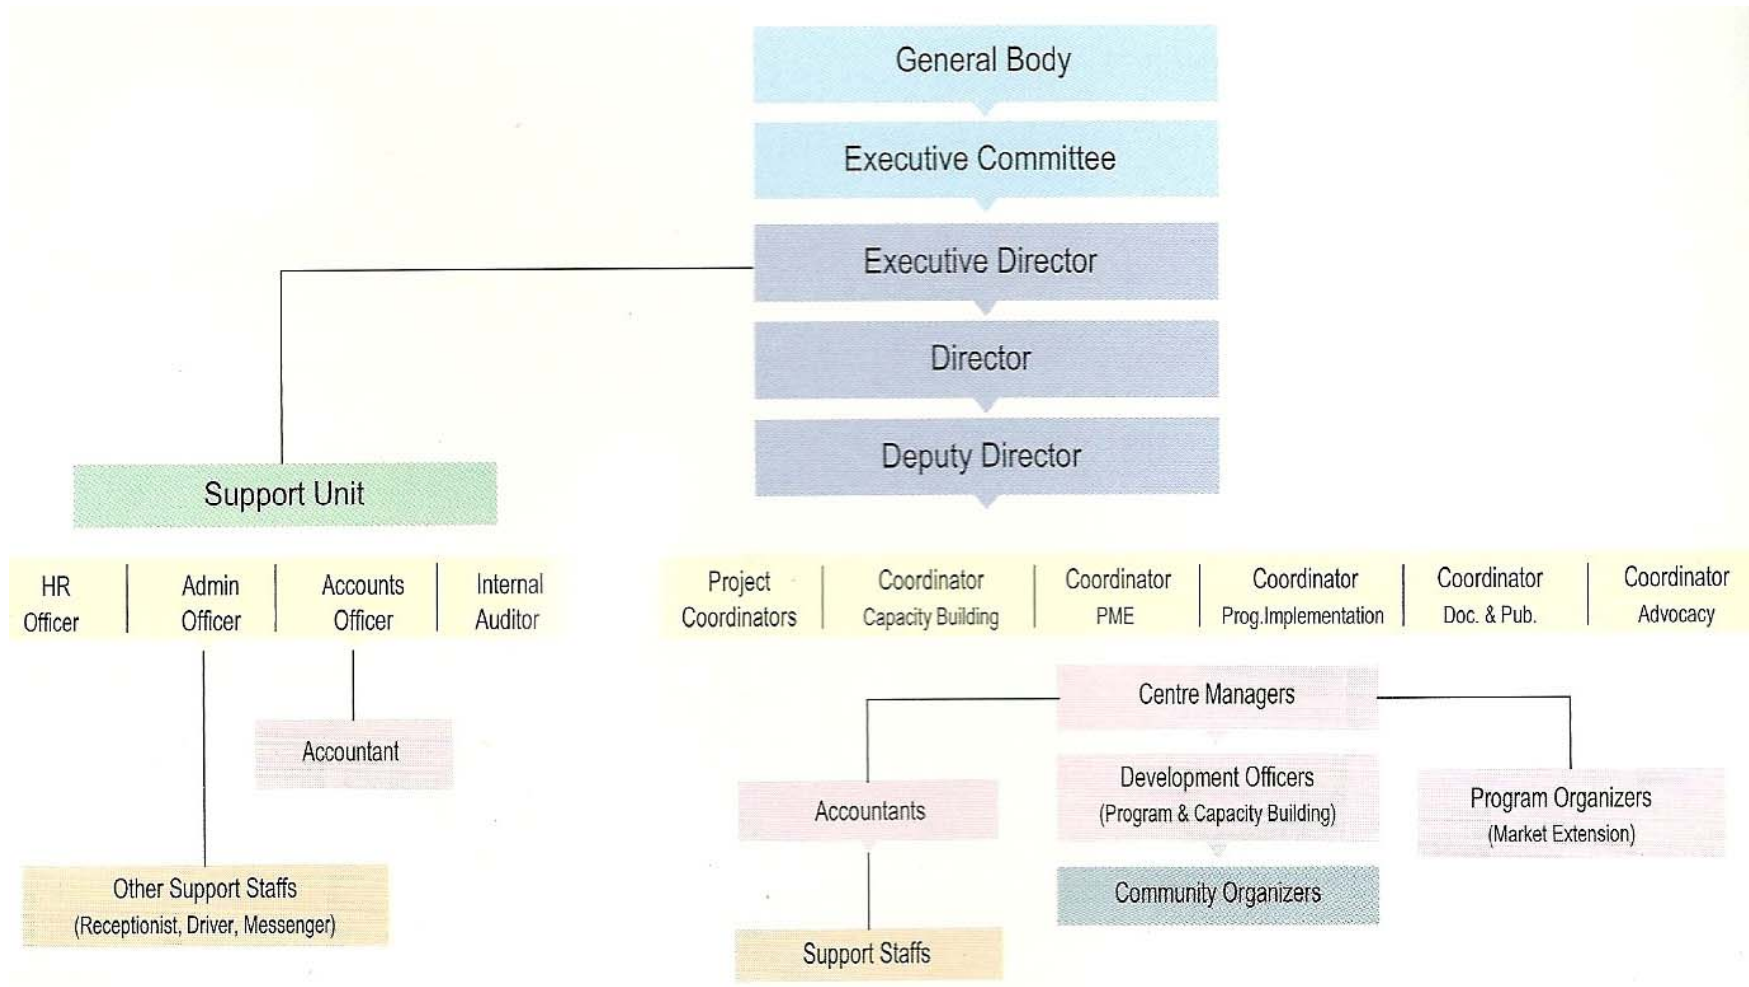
General Body

Executive Committee

Executive Director

Director

Deputy Director

Support Unit

HR Officer

Admin Officer

Accounts Officer

Internal Auditor

Accountant

Other Support Staffs
(Receptionist, Driver, Messenger)

Project Coordinators

Coordinator
Capacity Building

Coordinator
PME

Coordinator
Prog.Implementation

Coordinator
Doc. & Pub.

Coordinator
Advocacy

Centre Managers

Accountants

Development Officers
(Program & Capacity Building)

Program Organizers
(Market Extension)

Community Organizers

Support Staffs